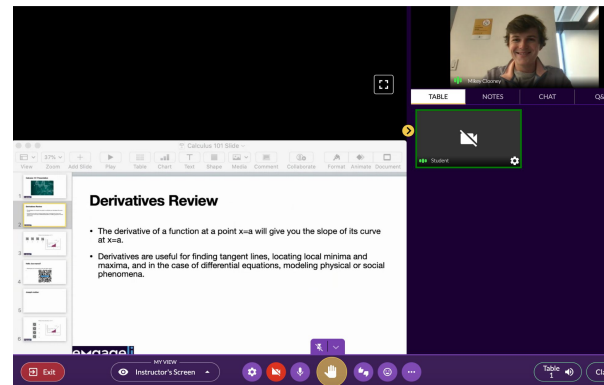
Mikey Cloney

TABLE NOTES CHAT Q&

Student

Calculus 101 Slide

View Zoom Add Slide Play Table Chart Text Shape Media Comment Collaborate Format Animate Document

87%

Derivatives Review

• The derivative of a function at a point x=a will give you the slope of its curve at x=a.

• Derivatives are useful for finding tangent lines, locating local minima and maxima, and in the case of differential equations, modeling physical or social phenomena.

1
2
3
4
5
6

engage

Exit

MY VIEW
Instructor's Screen

Table 1